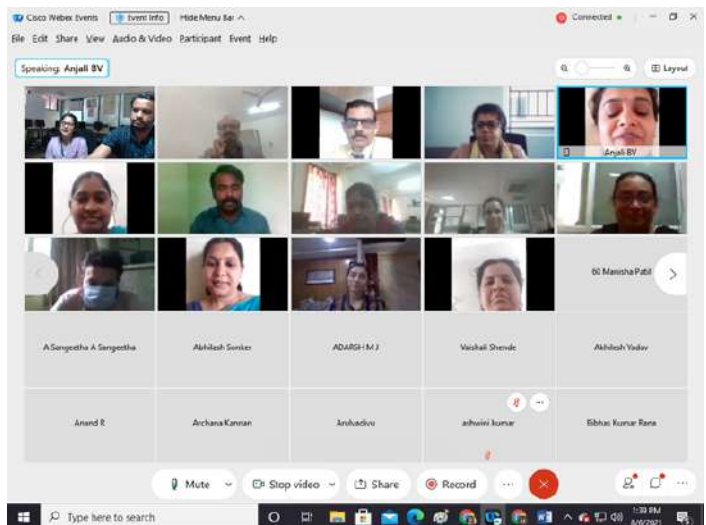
Cisco Webex Events | Event Info | Hide Menu Bar ^

Connected

File Edit Share View Audio & Video Participant Event Help

Speaking: Anjali BV

Layout

Anjali BV

60 Manisha Patil

A Sangeetha A Sangeetha

Abhilash Sonker

ADARSH M J

Vaishali Shende

Akhilesh Yadav

Anand R

Archana Kannan

Anshadivu

ashwini kumar

Bibhas Kumar Rana

Mute

Stop video

Share

Record

Type here to search

1:30 PM
8/6/2021